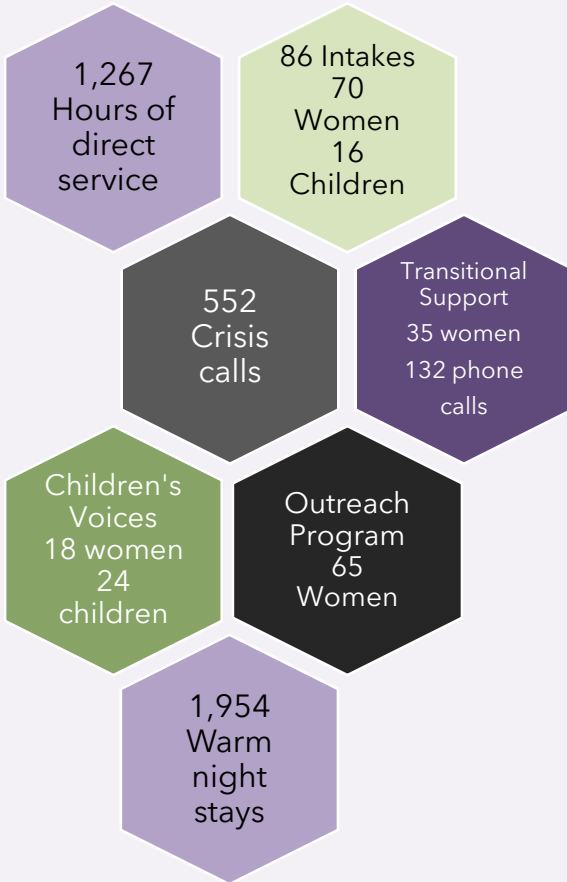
1,267 Hours of direct service

86 Intakes
70 Women
16 Children

552 Crisis calls

Transitional Support
35 women
132 phone calls

Children's Voices
18 women
24 children

Outreach Program
65 Women

1,954 Warm night stays